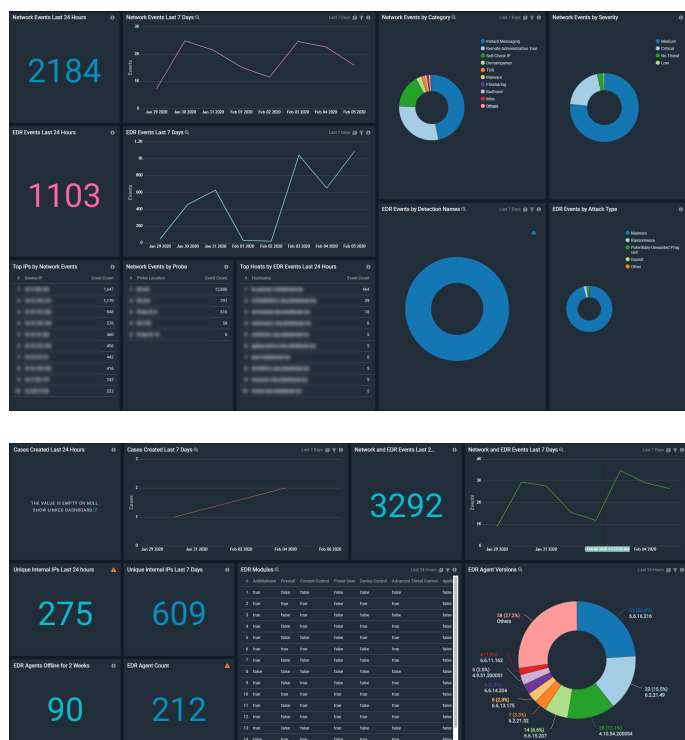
Network Events Last 24 Hours

2184

Network Events Last 7 Days

Last 7 Days

30
20
10

Events

Jan 29 2020 Jan 30 2020 Jan 31 2020 Feb 01 2020 Feb 02 2020 Feb 03 2020 Feb 04 2020 Feb 05 2020

Network Events by Category

Last 7 Days

Instant Messaging
Remote Administration Tool
Self Check IP
Domainparker
TOR
Malware
Filesharing
Badhood
Miter
Others

Network Events by Severity

Medium
Critical
No Threat
Low

EDR Events Last 24 Hours

1103

EDR Events Last 7 Days

Last 7 Days

1.2K
1K
800
600
400
200
0

Events

Jan 29 2020 Jan 30 2020 Jan 31 2020 Feb 01 2020 Feb 02 2020 Feb 03 2020 Feb 04 2020 Feb 05 2020

EDR Events by Detection Names

Last 7 Days

EDR Events by Attack Type

Malware
Ransomware
Potentially Unwanted Program
Exploit
Other

Top IPs by Network Events

| Severe IP | Event Count |
|---|---|
| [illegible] | 1,647 |
| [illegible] | 1,170 |
| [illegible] | 940 |
| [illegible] | 576 |
| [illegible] | 555 |
| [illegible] | 456 |
| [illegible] | 442 |
| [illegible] | 416 |
| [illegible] | 242 |
| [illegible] | 222 |

Network Events by Probe

| Probe Location | Event Count |
|---|---|
| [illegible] | 12,088 |
| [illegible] | 751 |
| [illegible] | 475 |
| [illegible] | 24 |
| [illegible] | 8 |

Top Hosts by EDR Events Last 24 Hours

| Hostname | Event Count |
|---|---|
| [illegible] | 464 |
| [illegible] | 39 |
| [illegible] | 18 |
| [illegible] | 6 |
| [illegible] | 5 |
| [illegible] | 5 |
| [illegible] | 5 |
| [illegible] | 5 |
| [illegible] | 5 |
| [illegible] | 5 |

Cases Created Last 24 Hours

THE VALUE IS EMPTY OR NULL
SHOW LINKED DASHBOARD

Cases Created Last 7 Days

Last 7 Days

3
2
1
0

Cases

Jan 29 2020 Jan 31 2020 Feb 02 2020 Feb 04 2020 Feb 06 2020

Network and EDR Events Last 2...

3292

Network and EDR Events Last 7 Days

Last 7 Days

40
30
20
10

Events

Jan 29 2020 Jan 31 2020 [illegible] Feb 04 2020

Unique Internal IPs Last 24 hours

275

Unique Internal IPs Last 7 Days

609

EDR Modules

Last 24 Hours

| | AntiMalware | Firewall | Content Control | Power User | Device Control | Advanced Threat Control | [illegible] |
|---|---|---|---|---|---|---|---|
| 1 | true | false | false | false | true | true | false |
| 2 | true | false | false | false | true | true | false |
| 3 | true | false | true | false | true | true | false |
| 4 | true | false | false | false | true | true | false |
| 5 | true | true | true | false | true | true | false |
| 6 | true | false | false | false | true | true | false |
| 7 | true | false | false | false | true | true | false |
| 8 | true | false | false | false | true | true | false |
| 9 | true | false | false | false | false | true | false |
| 10 | true | false | false | false | true | true | false |
| 11 | true | false | false | false | true | true | false |
| 12 | true | false | false | false | true | true | false |
| 13 | true | true | false | false | false | false | false |
| 14 | true | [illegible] | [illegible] | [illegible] | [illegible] | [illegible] | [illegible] |

EDR Agent Versions

Last 24 Hours

58 (27.2%)
Others

51 (23.9%)
6.6.16.216

33 (15.5%)
6.2.21.49

28 (13.1%)
4.10.54.200054

14 (6.6%)
6.6.19.207

7 (3.3%)
6.2.21.32

6 (2.8%)
6.6.13.175

6 (2.8%)
6.6.14.384

6 (2.8%)
4.9.51.200051

4 (1.9%)
6.6.11.162

EDR Agents Offline for 2 Weeks

90

EDR Agent Count

212